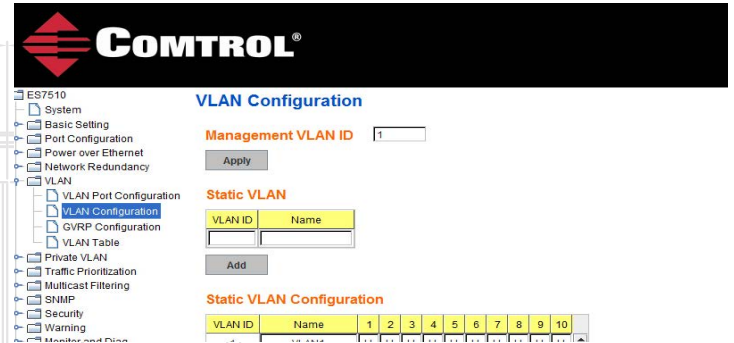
COMTROL®

ES7510
System
Basic Setting
Port Configuration
Power over Ethernet
Network Redundancy
VLAN
VLAN Port Configuration
VLAN Configuration
GVRP Configuration
VLAN Table
Private VLAN
Traffic Prioritization
Multicast Filtering
SNMP
Security
Warning
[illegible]

VLAN Configuration

Management VLAN ID 1

Apply

Static VLAN

| VLAN ID | Name |
|---|---|
| | |

Add

Static VLAN Configuration

| VLAN ID | Name | 1 | 2 | 3 | 4 | 5 | 6 | 7 | 8 | 9 | 10 |
|---|---|---|---|---|---|---|---|---|---|---|---|
| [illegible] | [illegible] | | | | | | | | | | |